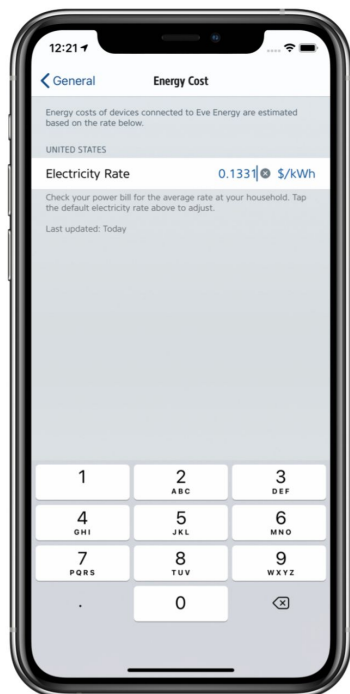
12:21

General

Energy Cost

Energy costs of devices connected to Eve Energy are estimated based on the rate below.

UNITED STATES

Electricity Rate 0.1331 $/kWh

Check your power bill for the average rate at your household. Tap the default electricity rate above to adjust.

Last updated: Today

1
2 ABC
3 DEF
4 GHI
5 JKL
6 MNO
7 PQRS
8 TUV
9 WXYZ
.
0